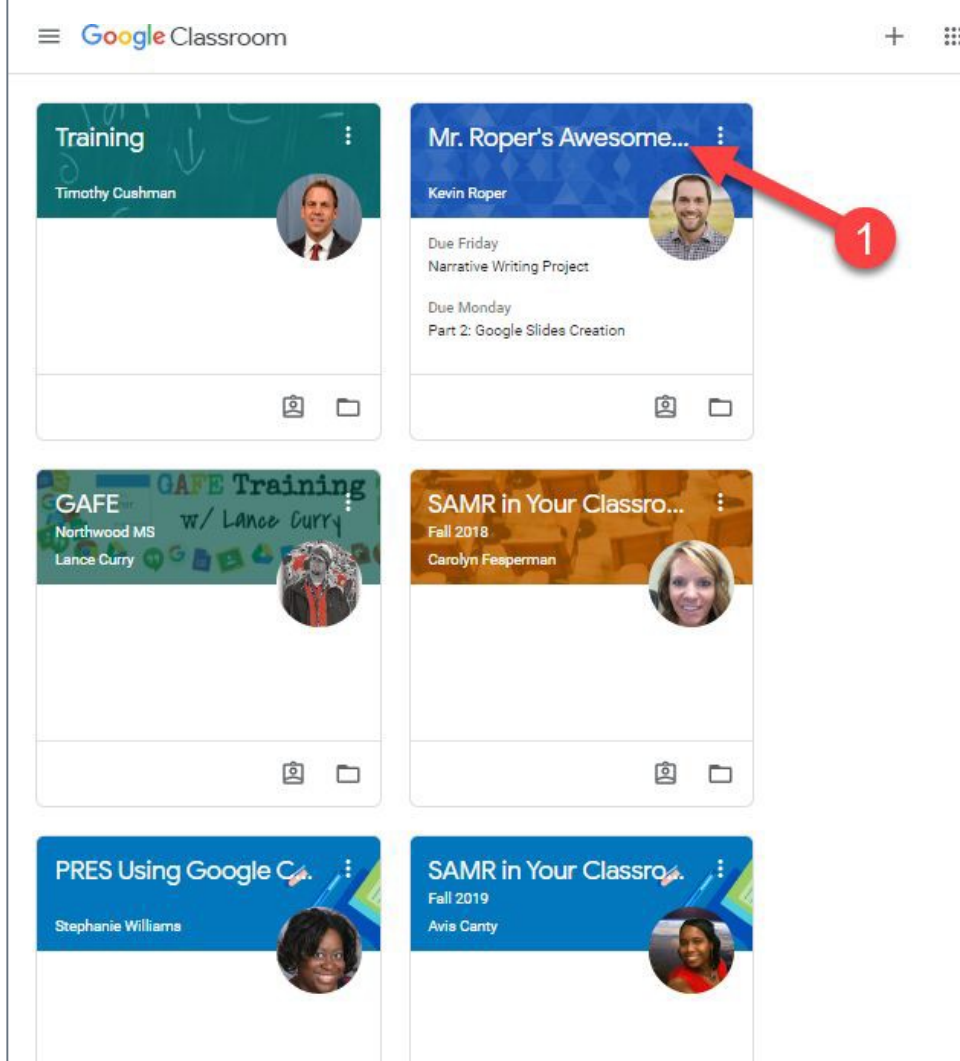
Google Classroom

Training
Timothy Cushman

Mr. Roper's Awesome...
Kevin Roper
Due Friday
Narrative Writing Project
Due Monday
Part 2: Google Slides Creation

1

GAFE
Northwood MS
Lance Curry
GAFE Training w/ Lance Curry

SAMR in Your Classro...
Fall 2018
Carolyn Fesperman

PRES Using Google C...
Stephanie Williams

SAMR in Your Classro...
Fall 2019
Avis Canty